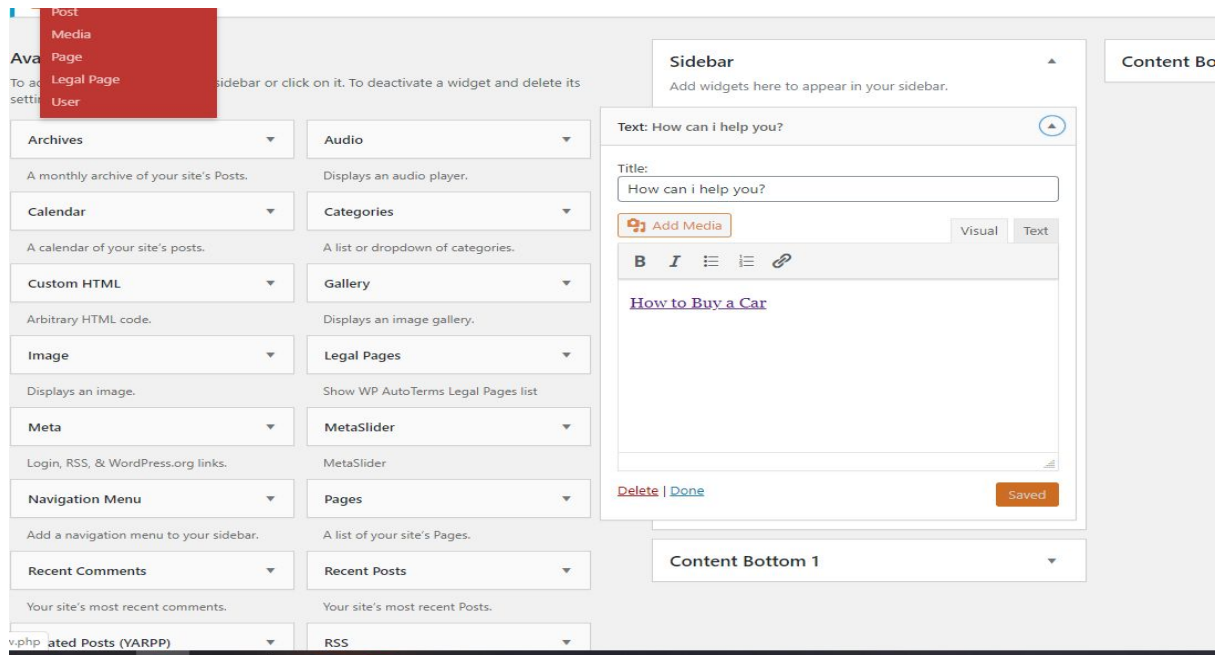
Post
Media
Page
Legal Page
User

Ava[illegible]

To a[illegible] sidebar or click on it. To deactivate a widget and delete its setti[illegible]

Archives

A monthly archive of your site's Posts.

Audio

Displays an audio player.

Calendar

A calendar of your site's posts.

Categories

A list or dropdown of categories.

Custom HTML

Arbitrary HTML code.

Gallery

Displays an image gallery.

Image

Displays an image.

Legal Pages

Show WP AutoTerms Legal Pages list

Meta

Login, RSS, & WordPress.org links.

MetaSlider

MetaSlider

Navigation Menu

Add a navigation menu to your sidebar.

Pages

A list of your site's Pages.

Recent Comments

Your site's most recent comments.

Recent Posts

Your site's most recent Posts.

v.php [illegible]ated Posts (YARPP)

RSS

Sidebar

Add widgets here to appear in your sidebar.

Text: How can i help you?

Title:

How can i help you?

Add Media

Visual

Text

B I

How to Buy a Car

Delete | Done

Saved

Content Bottom 1

Content Bo